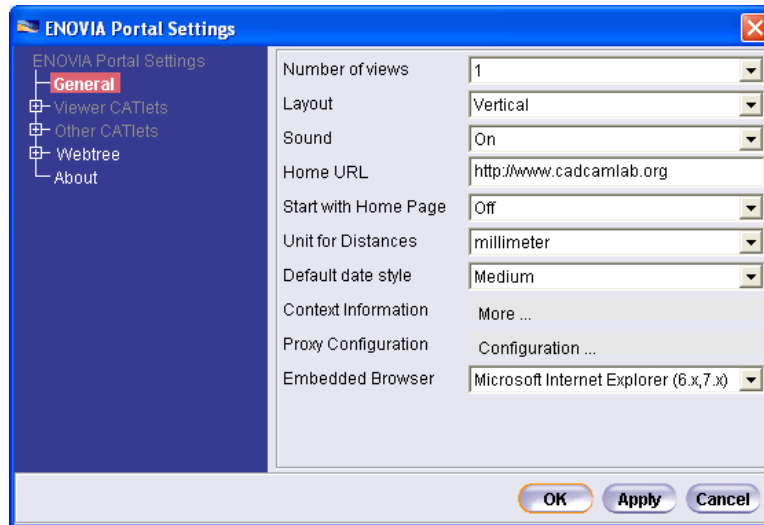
ENOVIA Portal Settings

ENOVIA Portal Settings
General
Viewer CATlets
Other CATlets
Webtree
About

| | |
|---|---|
| Number of views | 1 |
| Layout | Vertical |
| Sound | On |
| Home URL | http://www.cadcamlab.org |
| Start with Home Page | Off |
| Unit for Distances | millimeter |
| Default date style | Medium |
| Context Information | More ... |
| Proxy Configuration | Configuration ... |
| Embedded Browser | Microsoft Internet Explorer (6.x,7.x) |

OK Apply Cancel